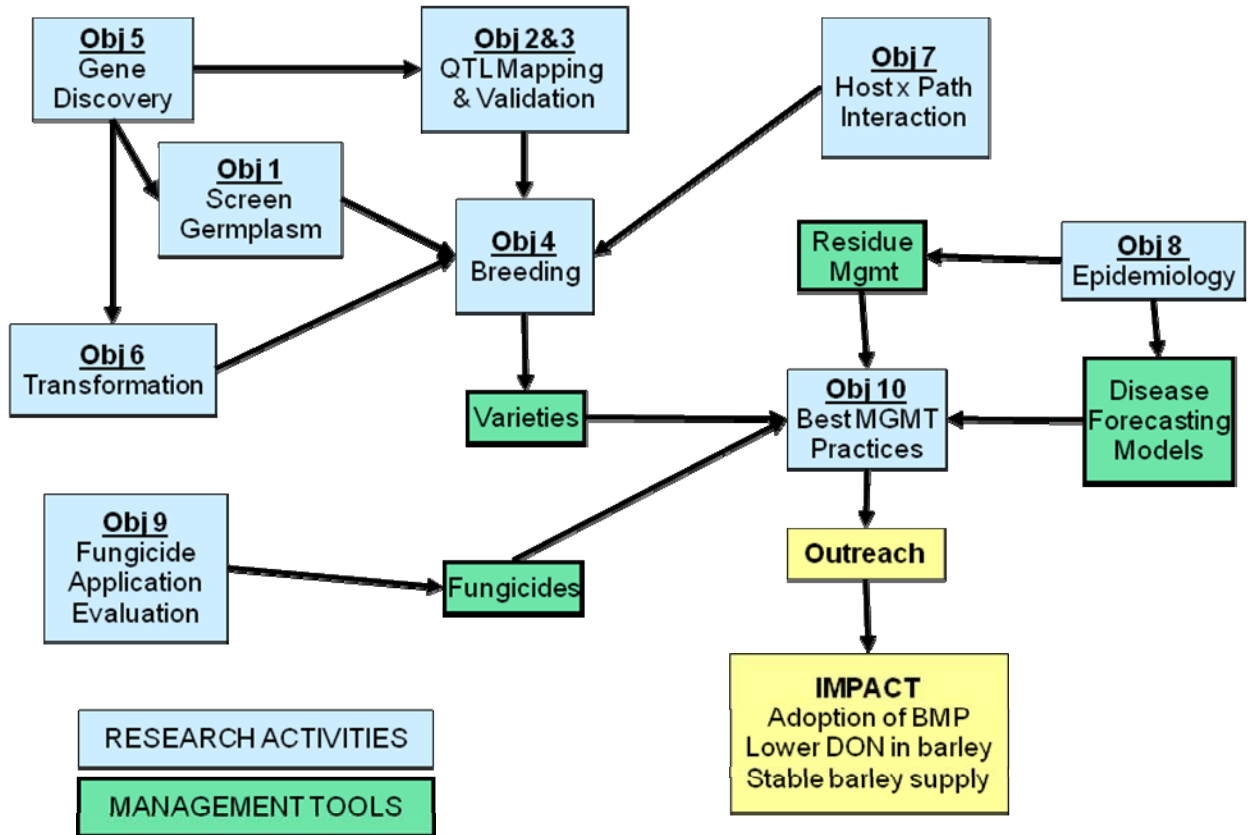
Obj 5
Gene Discovery

Obj 2&3
QTL Mapping & Validation

Obj 7
Host x Path Interaction

Obj 1
Screen Germplasm

Obj 4
Breeding

Residue Mgmt

Obj 8
Epidemiology

Obj 6
Transformation

Varieties

Obj 10
Best MGMT Practices

Disease Forecasting Models

Obj 9
Fungicide Application Evaluation

Fungicides

Outreach

IMPACT
Adoption of BMP
Lower DON in barley
Stable barley supply

RESEARCH ACTIVITIES

MANAGEMENT TOOLS